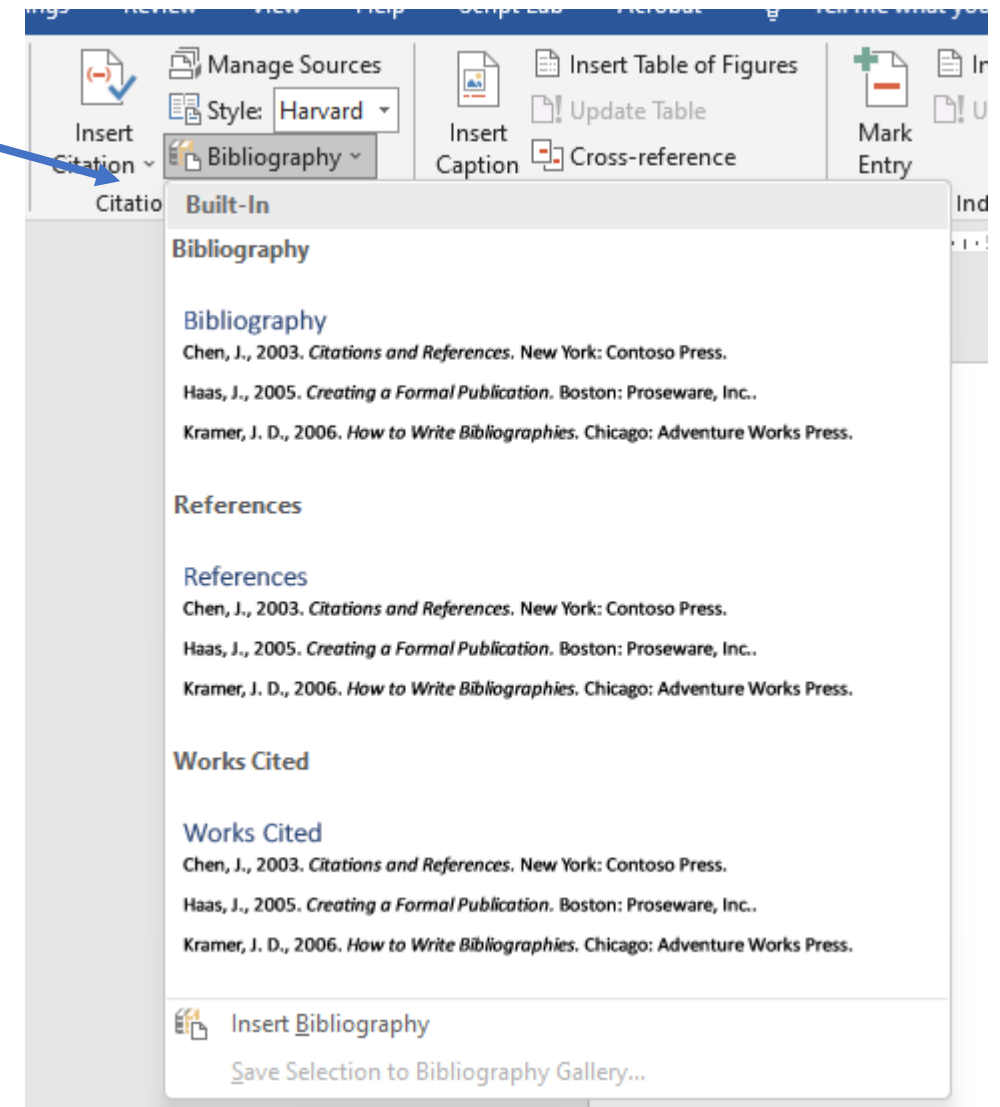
ings Review View Help Script Lab Acrobat Tell me what yo

Insert Citation
Manage Sources
Style: Harvard
Bibliography
Citatio
Insert Caption
Insert Table of Figures
Update Table
Cross-reference
Mark Entry
In
U
Ind

Built-In

Bibliography

Bibliography
Chen, J., 2003. *Citations and References.* New York: Contoso Press.
Haas, J., 2005. *Creating a Formal Publication.* Boston: Proseware, Inc..
Kramer, J. D., 2006. *How to Write Bibliographies.* Chicago: Adventure Works Press.

References

References
Chen, J., 2003. *Citations and References.* New York: Contoso Press.
Haas, J., 2005. *Creating a Formal Publication.* Boston: Proseware, Inc..
Kramer, J. D., 2006. *How to Write Bibliographies.* Chicago: Adventure Works Press.

Works Cited

Works Cited
Chen, J., 2003. *Citations and References.* New York: Contoso Press.
Haas, J., 2005. *Creating a Formal Publication.* Boston: Proseware, Inc..
Kramer, J. D., 2006. *How to Write Bibliographies.* Chicago: Adventure Works Press.

Insert Bibliography
Save Selection to Bibliography Gallery...